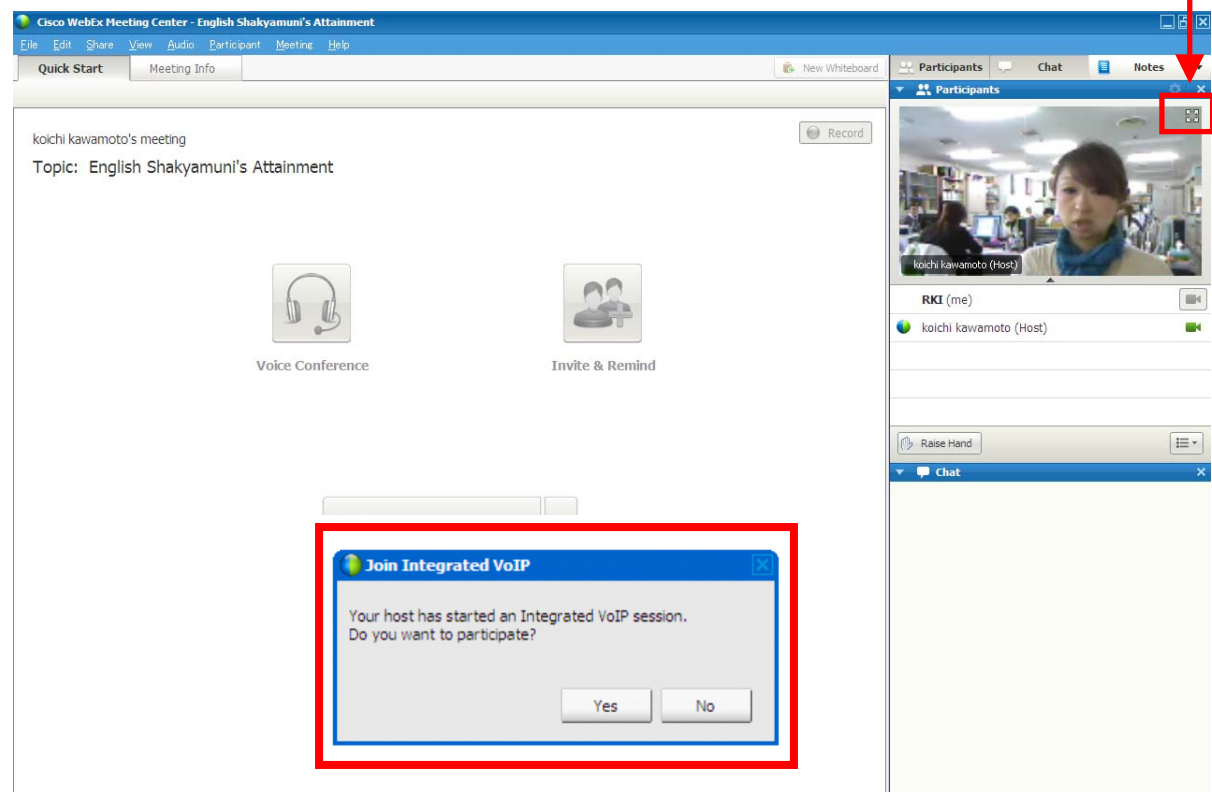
Cisco WebEx Meeting Center - English Shakyamuni's Attainment

File Edit Share View Audio Participant Meeting Help

Quick Start Meeting Info

New Whiteboard

Participants Chat Notes

Participants

koichi kawamoto's meeting

Record

Topic: English Shakyamuni's Attainment

koichi kawamoto (Host)

RKI (me)

koichi kawamoto (Host)

Voice Conference

Invite & Remind

Raise Hand

Chat

Join Integrated VoIP

Your host has started an Integrated VoIP session.
Do you want to participate?

Yes No